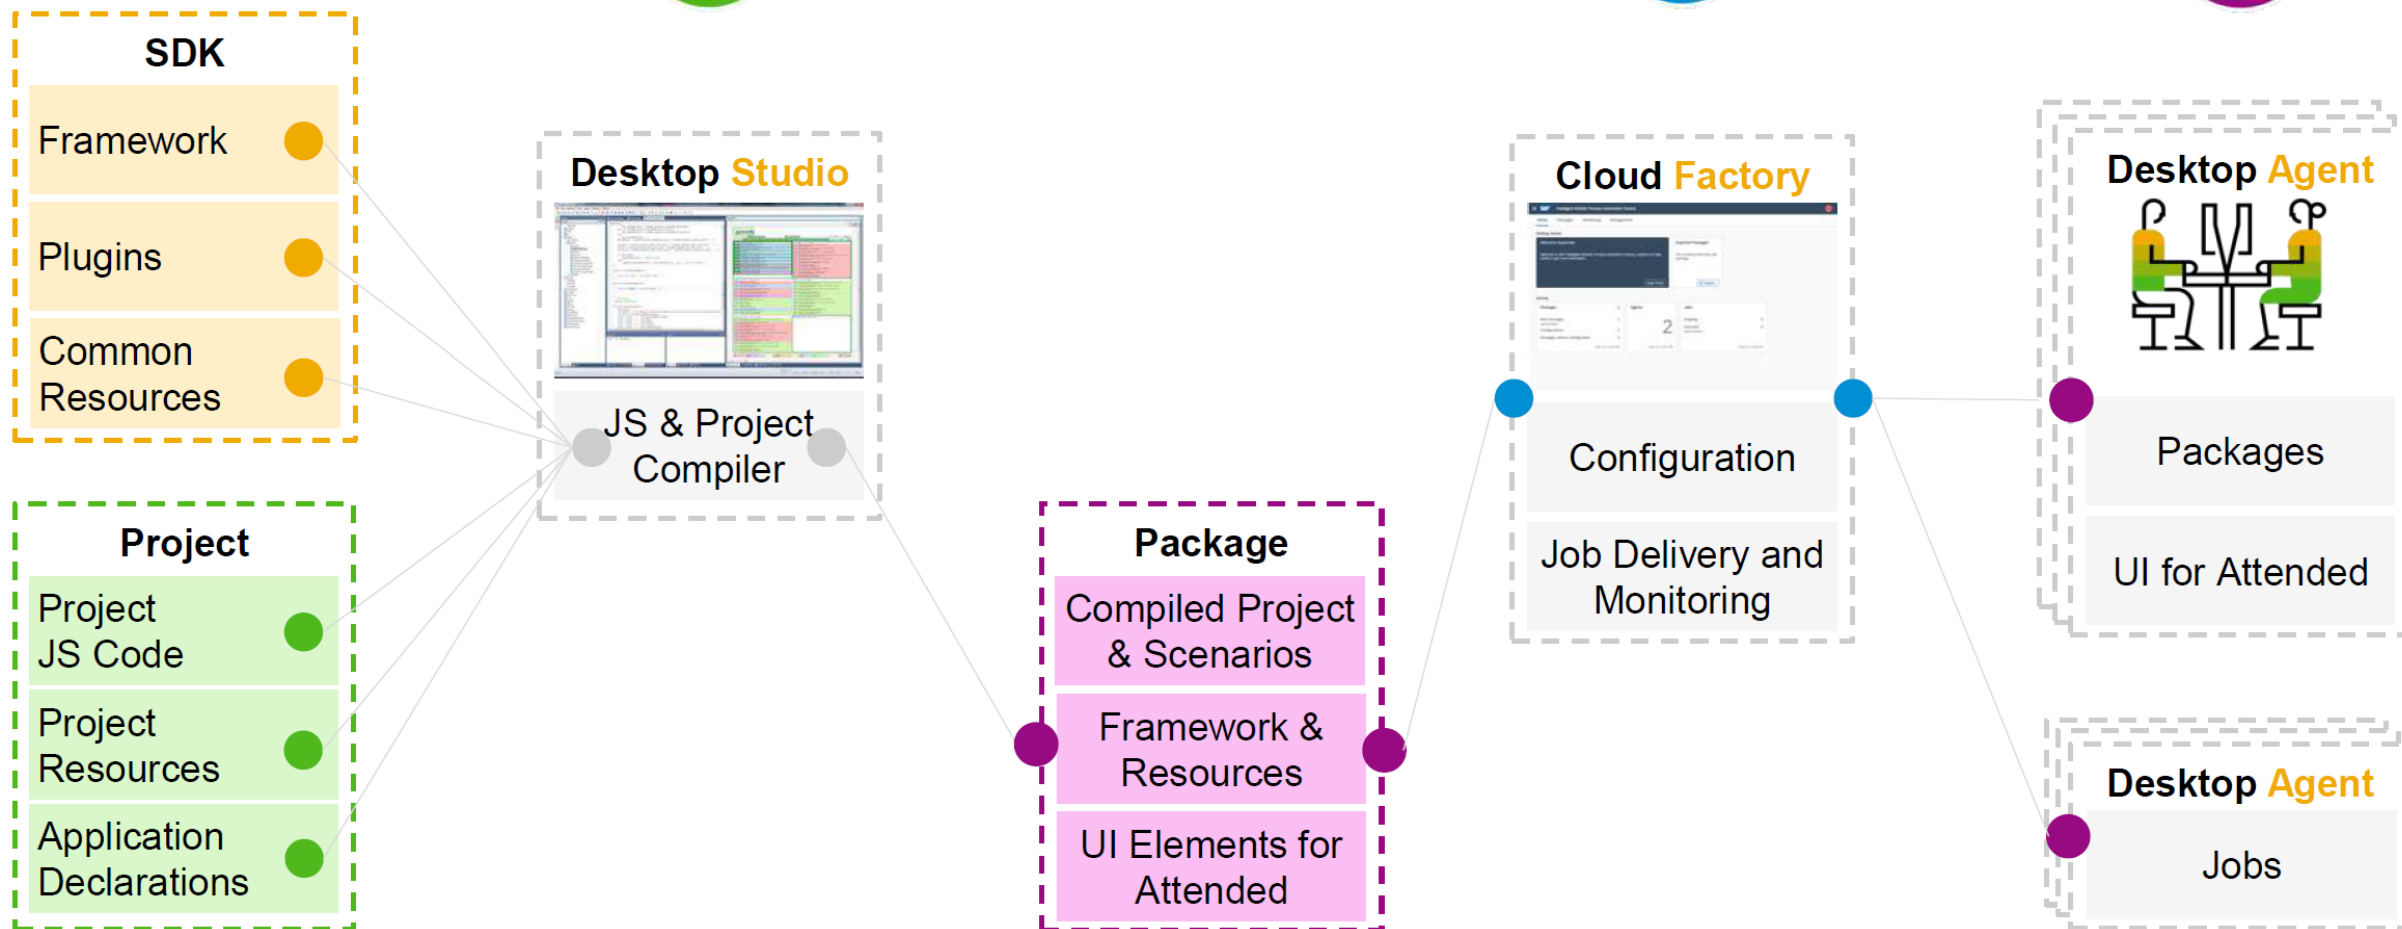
SDK

Framework

Plugins

Common Resources

Project

Project JS Code

Project Resources

Application Declarations

Desktop Studio

JS & Project Compiler

Package

Compiled Project & Scenarios

Framework & Resources

UI Elements for Attended

Cloud Factory

Configuration

Job Delivery and Monitoring

Desktop Agent

Packages

UI for Attended

Desktop Agent

Jobs